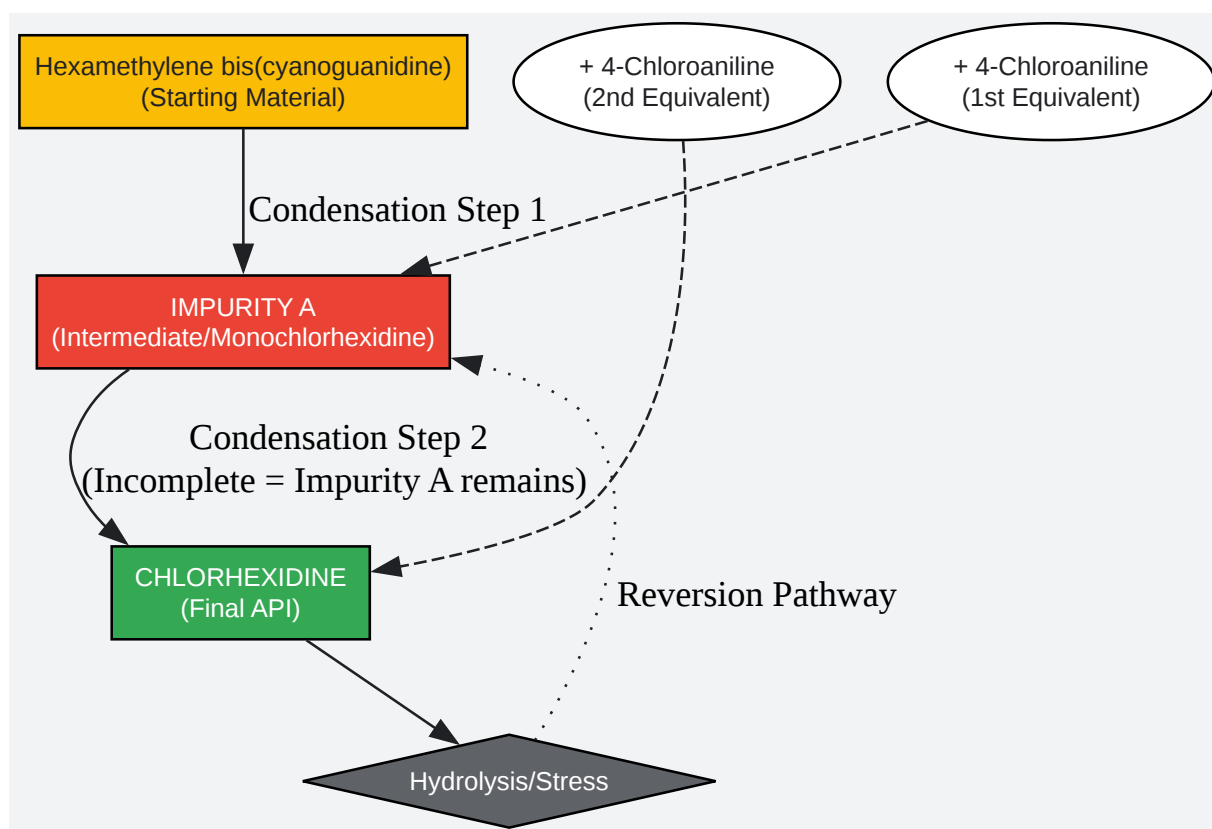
Hexamethylene bis(cyanoguanidine)
(Starting Material)

+ 4-Chloroaniline
(2nd Equivalent)

+ 4-Chloroaniline
(1st Equivalent)

Condensation Step 1

IMPURITY A
(Intermediate/Monochlorhexidine)

Condensation Step 2
(Incomplete = Impurity A remains)

CHLORHEXIDINE
(Final API)

Reversion Pathway

Hydrolysis/Stress